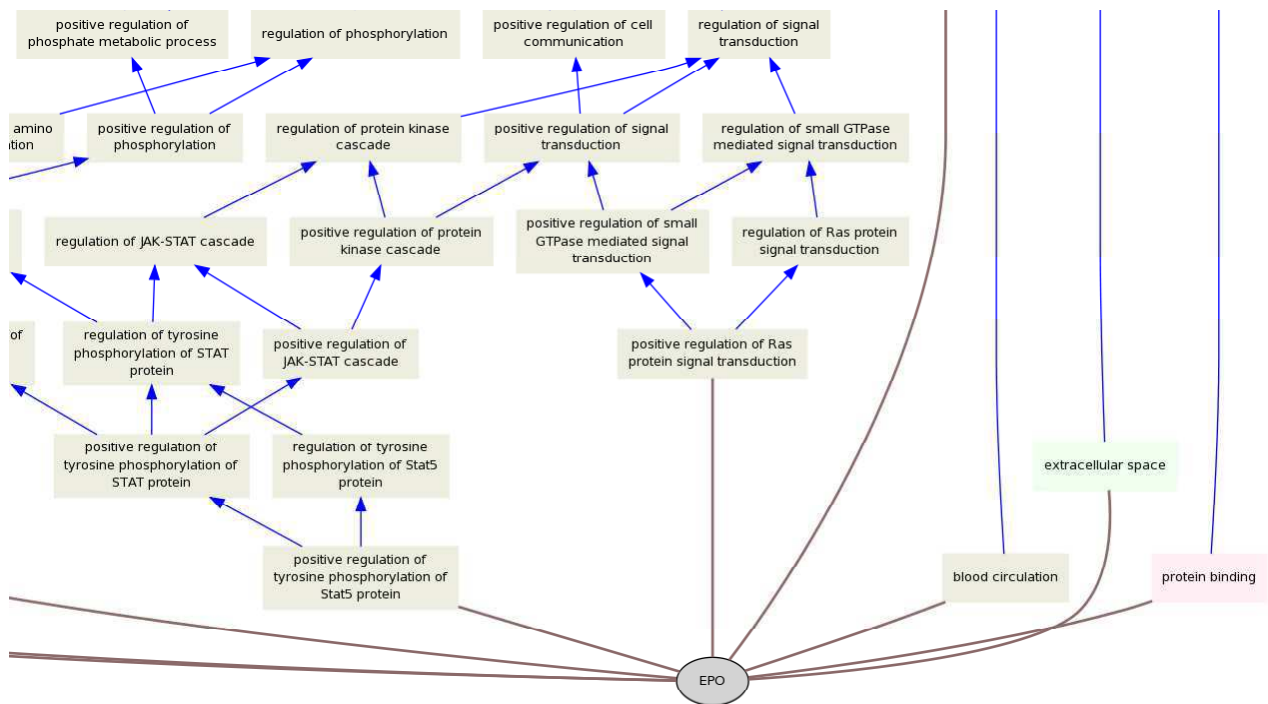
positive regulation of phosphate metabolic process

regulation of phosphorylation

positive regulation of cell communication

regulation of signal transduction

amino
ation

positive regulation of phosphorylation

regulation of protein kinase cascade

positive regulation of signal transduction

regulation of small GTPase mediated signal transduction

regulation of JAK-STAT cascade

positive regulation of protein kinase cascade

positive regulation of small GTPase mediated signal transduction

regulation of Ras protein signal transduction

of

regulation of tyrosine phosphorylation of STAT protein

positive regulation of JAK-STAT cascade

positive regulation of Ras protein signal transduction

positive regulation of tyrosine phosphorylation of STAT protein

regulation of tyrosine phosphorylation of Stat5 protein

extracellular space

positive regulation of tyrosine phosphorylation of Stat5 protein

blood circulation

protein binding

EPO